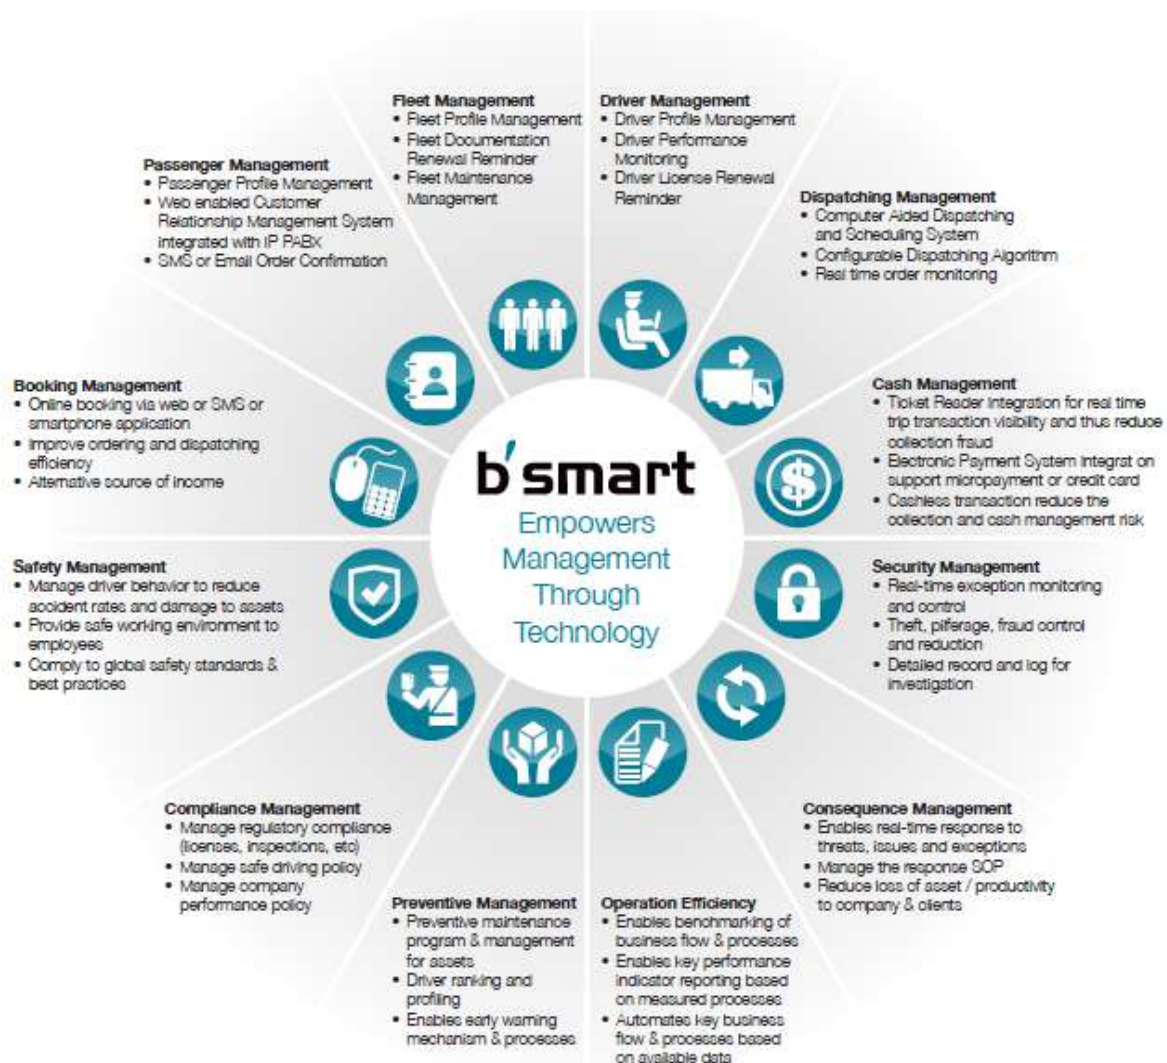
Fleet Management
• Fleet Profile Management
• Fleet Documentation Renewal Reminder
• Fleet Maintenance Management

Driver Management
• Driver Profile Management
• Driver Performance Monitoring
• Driver License Renewal Reminder

Passenger Management
• Passenger Profile Management
• Web enabled Customer Relationship Management System integrated with IP PABX
• SMS or Email Order Confirmation

Dispatching Management
• Computer Aided Dispatching and Scheduling System
• Configurable Dispatching Algorithm
• Real time order monitoring

Booking Management
• Online booking via web or SMS or smartphone application
• Improve ordering and dispatching efficiency
• Alternative source of income

Cash Management
• Ticket Reader integration for real time trip transaction visibility and thus reduce collection fraud
• Electronic Payment System integrat on support micropayment or credit card
• Cashless transaction reduce the collection and cash management risk

b'smart
Empowers Management Through Technology

Safety Management
• Manage driver behavior to reduce accident rates and damage to assets
• Provide safe working environment to employees
• Comply to global safety standards & best practices

Security Management
• Real-time exception monitoring and control
• Theft, pilferage, fraud control and reduction
• Detailed record and log for investigation

Compliance Management
• Manage regulatory compliance (licenses, inspections, etc)
• Manage safe driving policy
• Manage company performance policy

Consequence Management
• Enables real-time response to threats, issues and exceptions
• Manage the response SOP
• Reduce loss of asset / productivity to company & clients

Preventive Management
• Preventive maintenance program & management for assets
• Driver ranking and profiling
• Enables early warning mechanism & processes

Operation Efficiency
• Enables benchmarking of business flow & processes
• Enables key performance indicator reporting based on measured processes
• Automates key business flow & processes based on available data